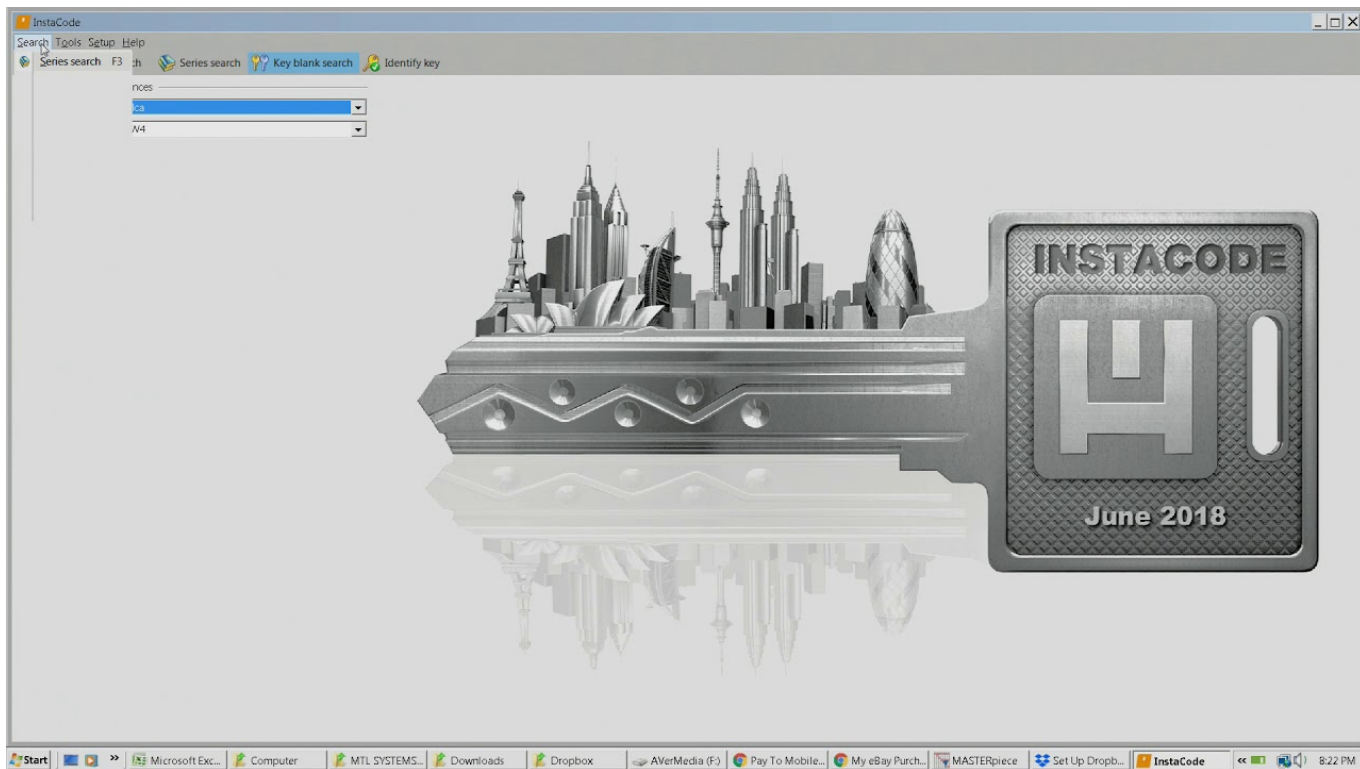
InstaCode

Search Tools Setup Help

Series search F3

ch Series search Key blank search Identify key

nces

ca

V4

INSTACODE

June 2018

Start » Microsoft Exc... Computer MTL SYSTEMS... Downloads Dropbox AVerMedia (F:) Pay To Mobile... My eBay Purch... MASTERpiece Set Up Dropb... InstaCode 8:22 PM